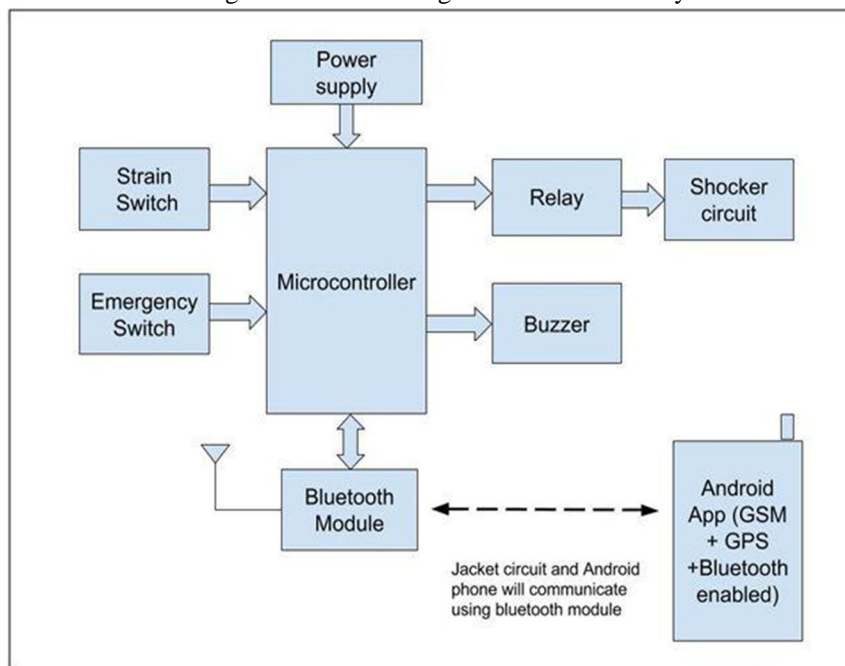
Power supply

Strain Switch

Emergency Switch

Microcontroller

Relay

Shocker circuit

Buzzer

Bluetooth Module

Android App (GSM + GPS +Bluetooth enabled)

Jacket circuit and Android phone will communicate using bluetooth module